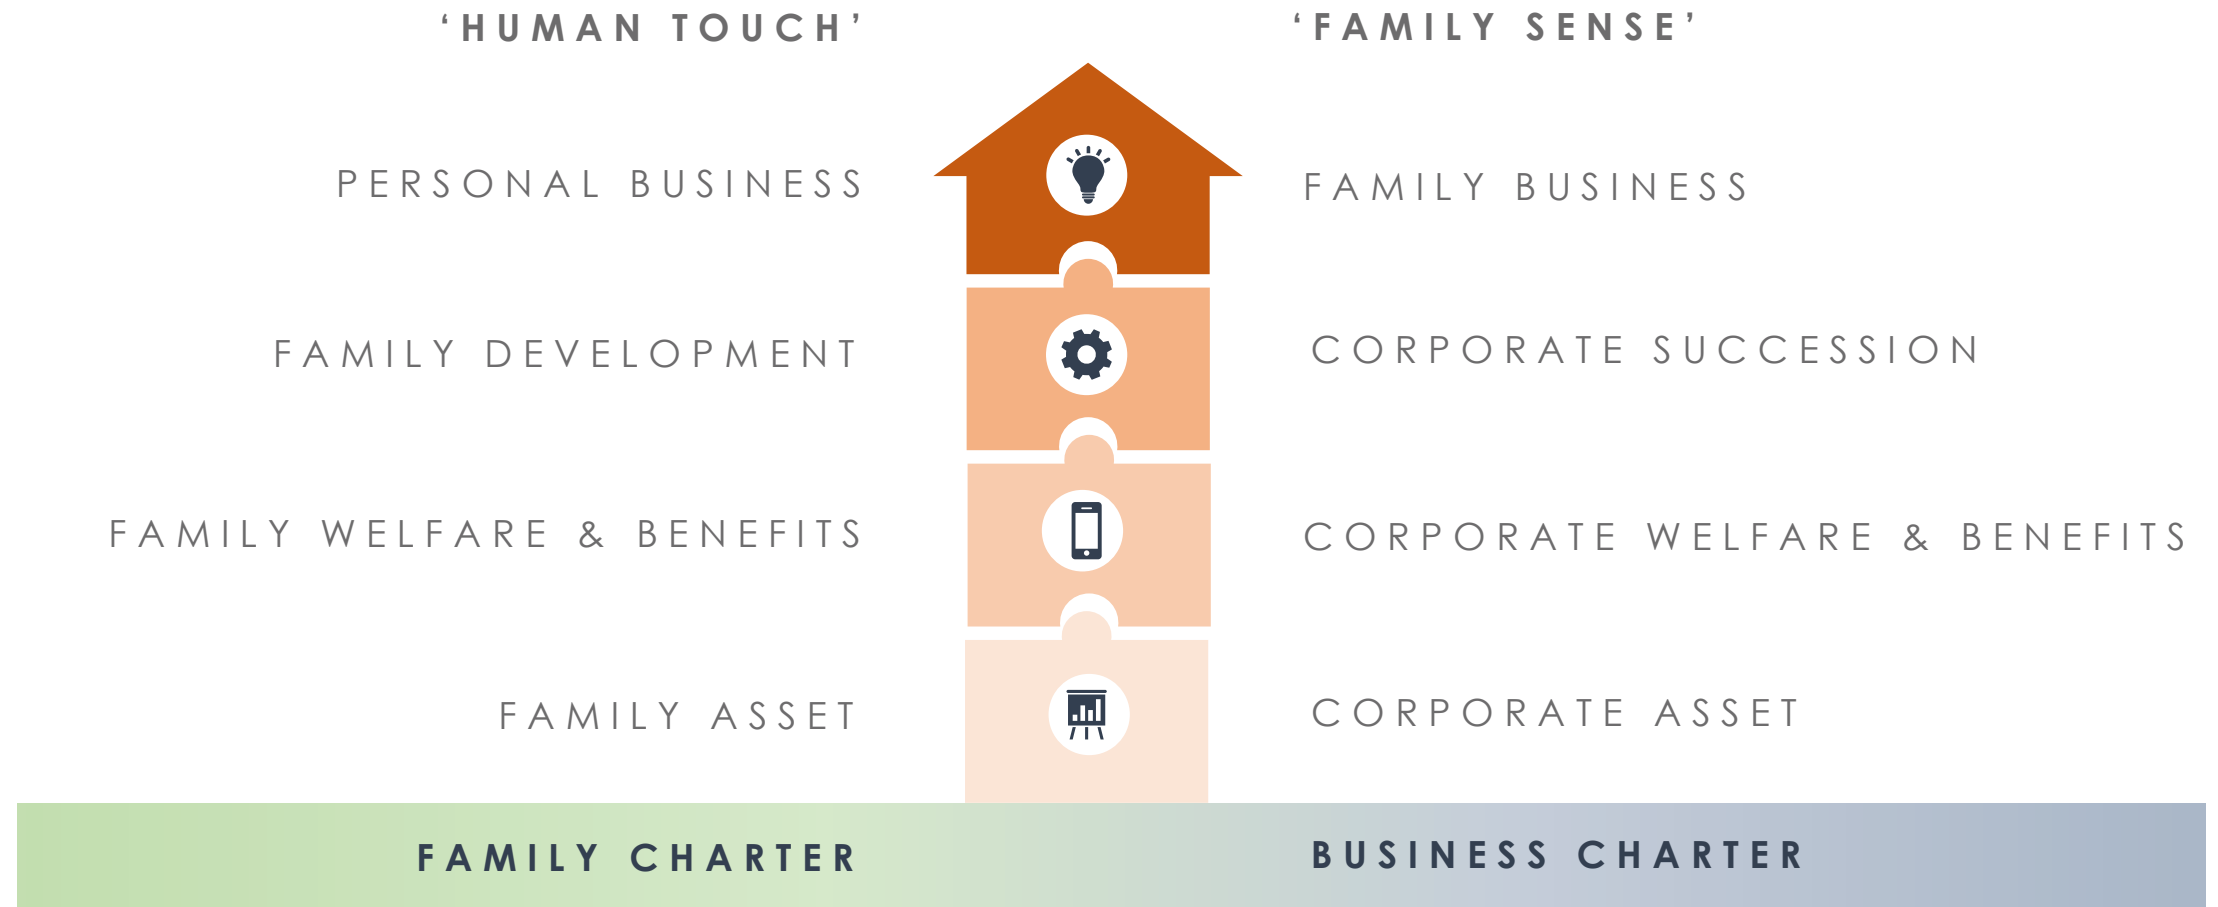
‘HUMAN TOUCH’

‘FAMILY SENSE’

PERSONAL BUSINESS

FAMILY BUSINESS

FAMILY DEVELOPMENT

CORPORATE SUCCESSION

FAMILY WELFARE & BENEFITS

CORPORATE WELFARE & BENEFITS

FAMILY ASSET

CORPORATE ASSET

FAMILY CHARTER

BUSINESS CHARTER